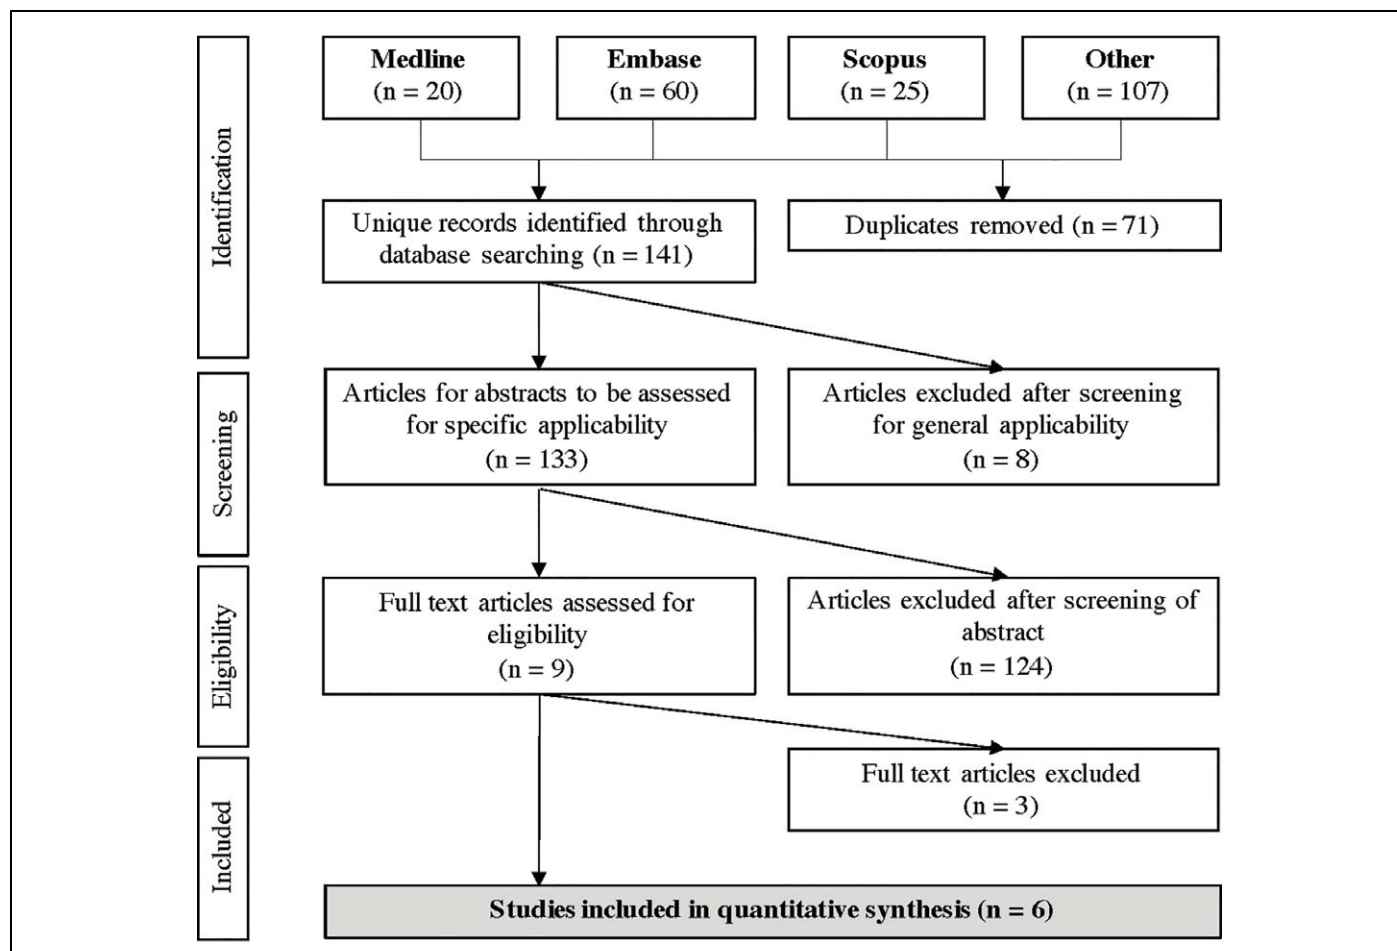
Identification

**Medline**
(n = 20)

**Embase**
(n = 60)

**Scopus**
(n = 25)

**Other**
(n = 107)

Unique records identified through database searching (n = 141)

Duplicates removed (n = 71)

Screening

Articles for abstracts to be assessed for specific applicability
(n = 133)

Articles excluded after screening for general applicability
(n = 8)

Eligibility

Full text articles assessed for eligibility
(n = 9)

Articles excluded after screening of abstract
(n = 124)

Included

Full text articles excluded
(n = 3)

**Studies included in quantitative synthesis (n = 6)**